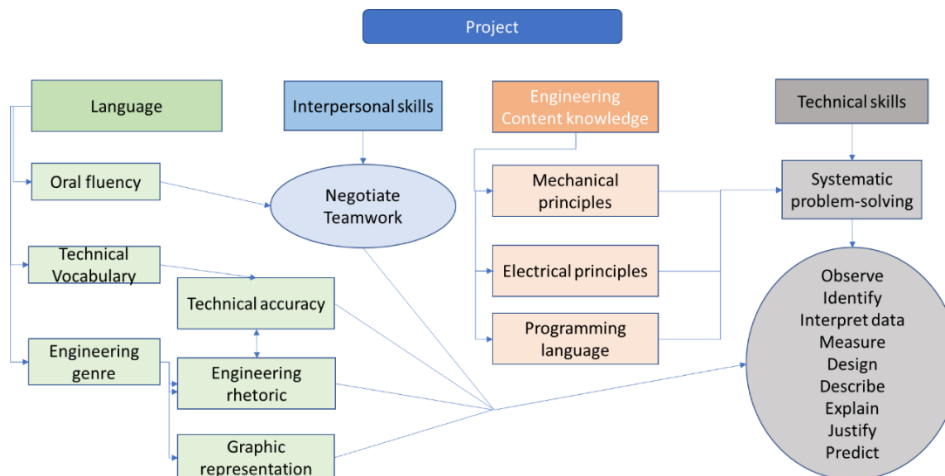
Project

Language

Interpersonal skills

Engineering Content knowledge

Technical skills

Oral fluency

Negotiate Teamwork

Mechanical principles

Systematic problem-solving

Technical Vocabulary

Technical accuracy

Electrical principles

Programming language

Engineering genre

Engineering rhetoric

Graphic representation

Observe
Identify
Interpret data
Measure
Design
Describe
Explain
Justify
Predict